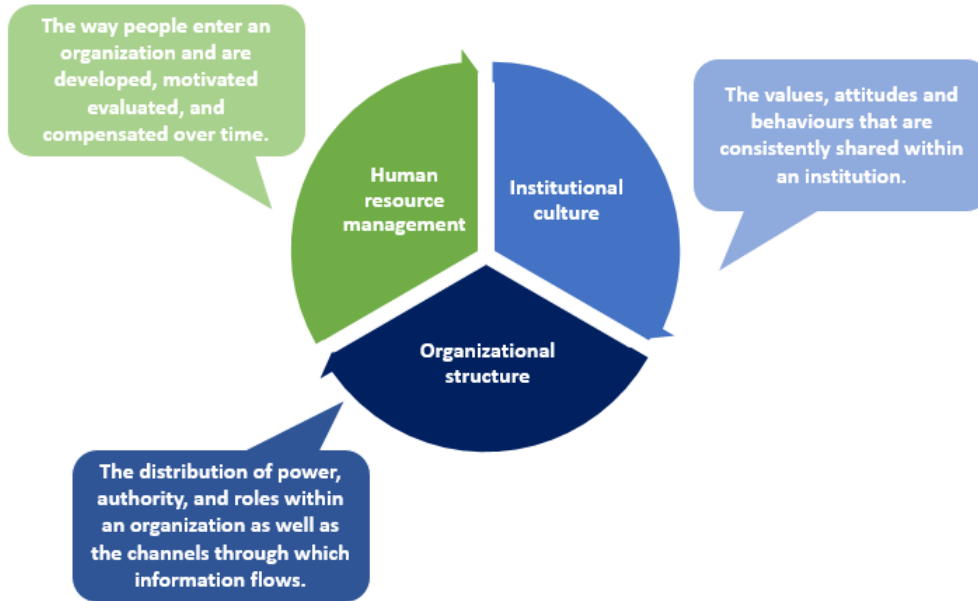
The way people enter an organization and are developed, motivated evaluated, and compensated over time.

Human resource management

Institutional culture

The values, attitudes and behaviours that are consistently shared within an institution.

Organizational structure

The distribution of power, authority, and roles within an organization as well as the channels through which information flows.